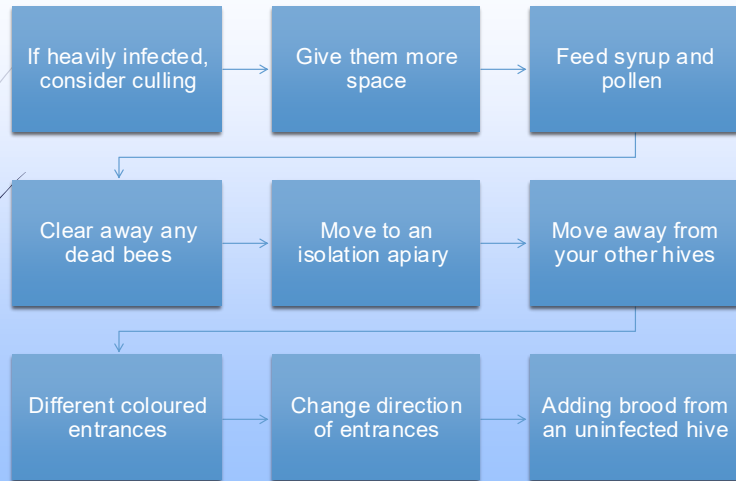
If heavily infected, consider culling

Give them more space

Feed syrup and pollen

Clear away any dead bees

Move to an isolation apiary

Move away from your other hives

Different coloured entrances

Change direction of entrances

Adding brood from an uninfected hive